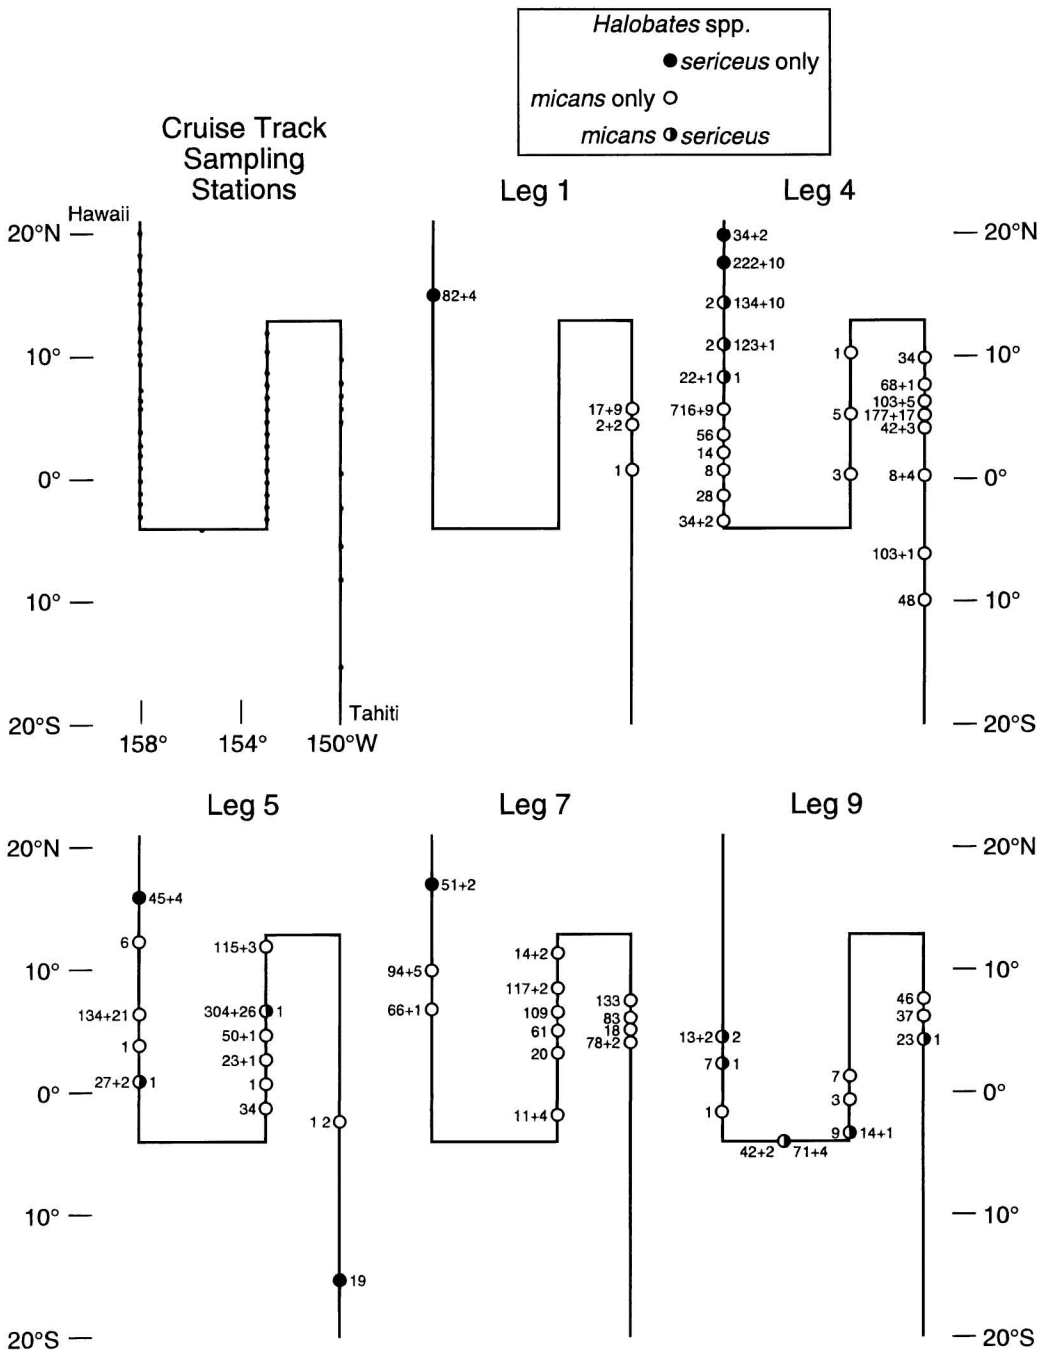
Halobates spp.
sericeus only
micans only
micans sericeus

Cruise Track Sampling Stations

Hawaii
20°N
10°
0°
10°
20°S
158°
154°
150°W
Tahiti

Leg 1
82+4
17+9
2+2
1

Leg 4
34+2
222+10
2 134+10
2 123+1
22+1 1
716+9
56
14
8
28
34+2
1
5
3
34
68+1
103+5
177+17
42+3
8+4
103+1
48
20°N
10°
0°
10°
20°S

Leg 5
20°N
10°
0°
10°
20°S
45+4
6
134+21
1
27+2 1
115+3
304+26 1
50+1
23+1
1
34
1 2
19

Leg 7
51+2
94+5
66+1
14+2
117+2
109
61
20
11+4
133
83
18
78+2

Leg 9
13+2 2
7 1
1
42+2
71+4
7
3
9 14+1
46
37
23 1
20°N
10°
0°
10°
20°S